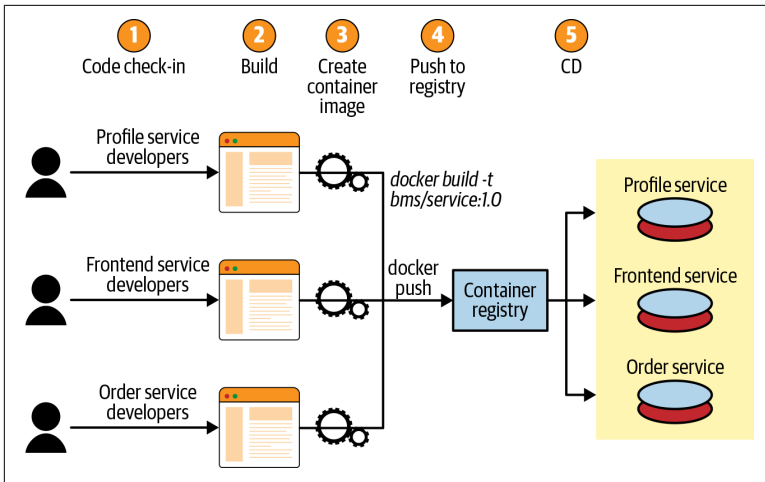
1
Code check-in

2
Build

3
Create container image

4
Push to registry

5
CD

Profile service developers

Frontend service developers

Order service developers

docker build -t bms/service:1.0

docker push

Container registry

Profile service

Frontend service

Order service